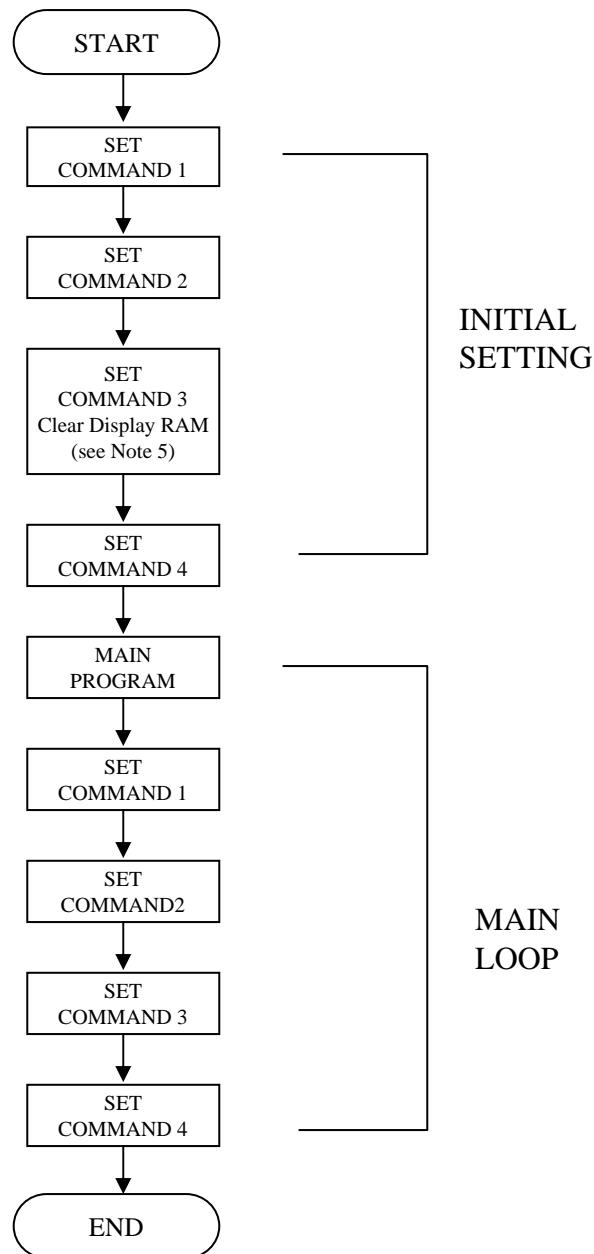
START

SET COMMAND 1

SET COMMAND 2

SET COMMAND 3 Clear Display RAM (see Note 5)

SET COMMAND 4

INITIAL SETTING

MAIN PROGRAM

SET COMMAND 1

SET COMMAND2

SET COMMAND 3

SET COMMAND 4

MAIN LOOP

END